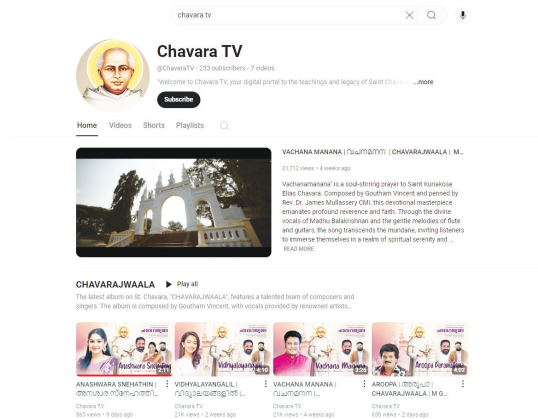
chavara tv

Chavara TV

@ChavaraTV · 233 subscribers · 7 videos

"Welcome to Chavara TV, your digital portal to the teachings and legacy of Saint Chava ...more

Subscribe

Home Videos Shorts Playlists

VACHANA MANANA | വചനമനനം | CHAVARAJWAALA | M...

21,712 views · 4 weeks ago

"Vachanamanana" is a soul-stirring prayer to Saint Kuriakose Elias Chavara. Composed by Goutham Vincent and penned by Rev. Dr. James Mullassery CMI, this devotional masterpiece emanates profound reverence and faith. Through the divine vocals of Madhu Balakrishnan and the gentle melodies of flute and guitars, the song transcends the mundane, inviting listeners to immerse themselves in a realm of spiritual serenity and ...

READ MORE

CHAVARAJWAALA ▶ Play all

The latest album on St. Chavara, "CHAVARAJWAALA", features a talented team of composers and singers. The album is composed by Goutham Vincent, with vocals provided by renowned artists...

ANASHWARA SNEHATHIN | അനശ്വര സ്നേഹത്തിൻ...
Chavara TV
993 views · 9 days ago

VIDHYALAYANGALIL | വിദ്യാലയങ്ങളിൽ |...
Chavara TV
21K views · 2 weeks ago

VACHANA MANANA | വചനമനനം |...
Chavara TV
21K views · 4 weeks ago

AROOPA | അരൂപ | CHAVARAJWAALA | M G...
Chavara TV
636 views · 2 days ago